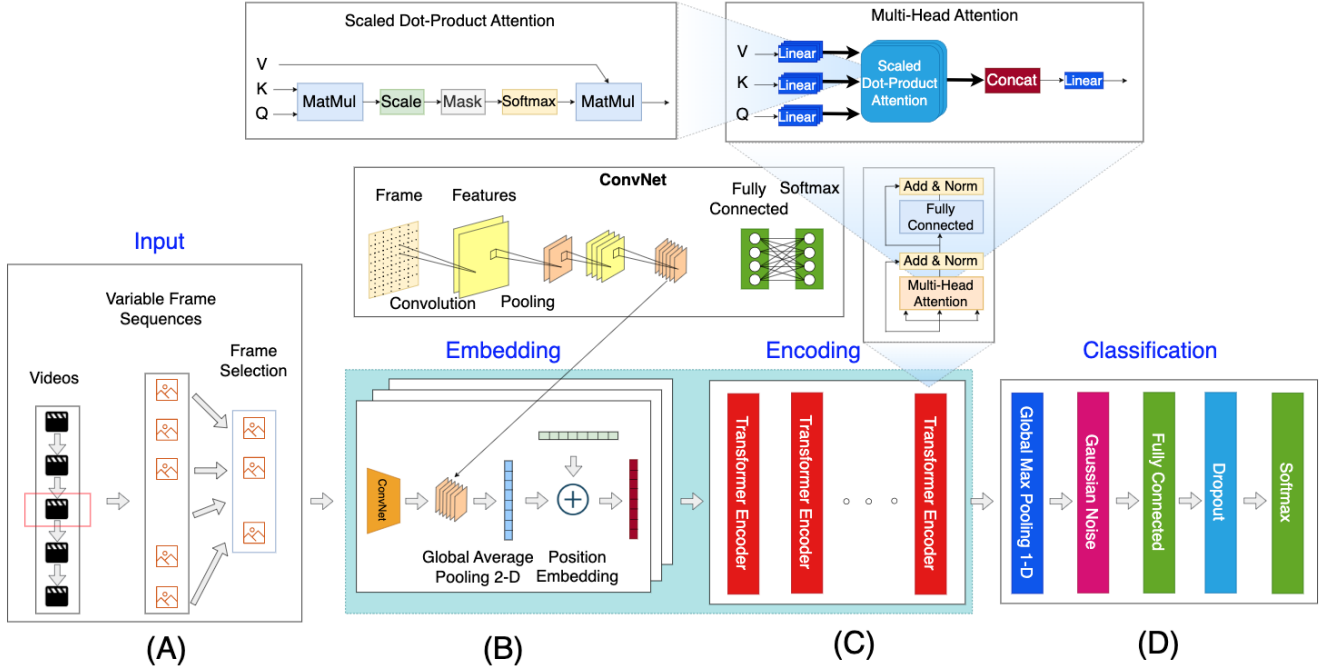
Scaled Dot-Product Attention

V
K
Q
MatMul
Scale
Mask
Softmax
MatMul

Multi-Head Attention

V
K
Q
Linear
Linear
Linear
Scaled Dot-Product Attention
Concat
Linear

ConvNet
Frame
Features
Convolution
Pooling
Fully Connected
Softmax

Add & Norm
Fully Connected
Add & Norm
Multi-Head Attention

Input

Variable Frame Sequences

Videos

Frame Selection

Embedding

ConvNet
Global Average Pooling 2-D
Position Embedding

Encoding

Transformer Encoder
Transformer Encoder
Transformer Encoder

Classification

Global Max Pooling 1-D
Gaussian Noise
Fully Connected
Dropout
Softmax

(A)
(B)
(C)
(D)